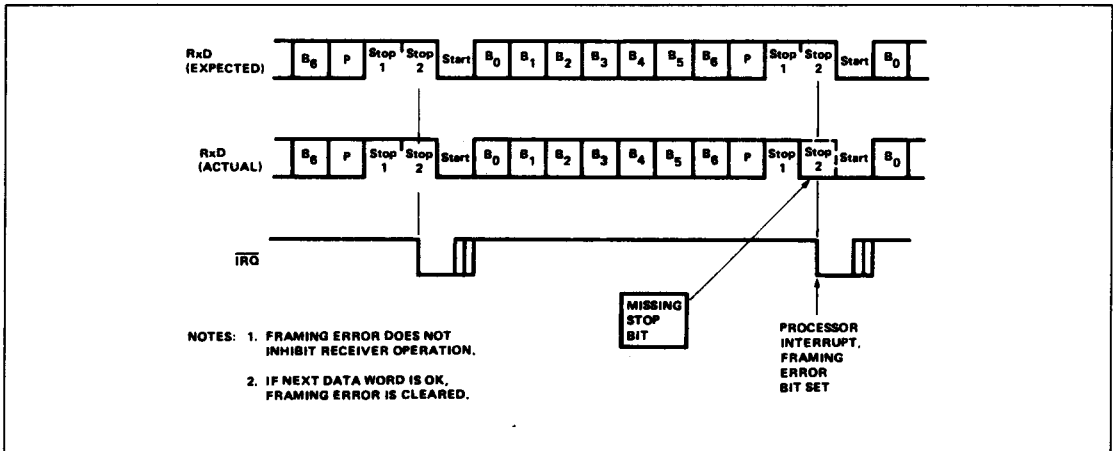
RxD (EXPECTED)

$B_6$ P Stop 1 Stop 2 Start $B_0$ $B_1$ $B_2$ $B_3$ $B_4$ $B_5$ $B_6$ P Stop 1 Stop 2 Start $B_0$

RxD (ACTUAL)

$B_6$ P Stop 1 Stop 2 Start $B_0$ $B_1$ $B_2$ $B_3$ $B_4$ $B_5$ $B_6$ P Stop 1 Stop 2 Start $B_0$

$\overline{IRQ}$

MISSING STOP BIT

PROCESSOR INTERRUPT, FRAMING ERROR BIT SET

NOTES: 1. FRAMING ERROR DOES NOT INHIBIT RECEIVER OPERATION.

2. IF NEXT DATA WORD IS OK, FRAMING ERROR IS CLEARED.